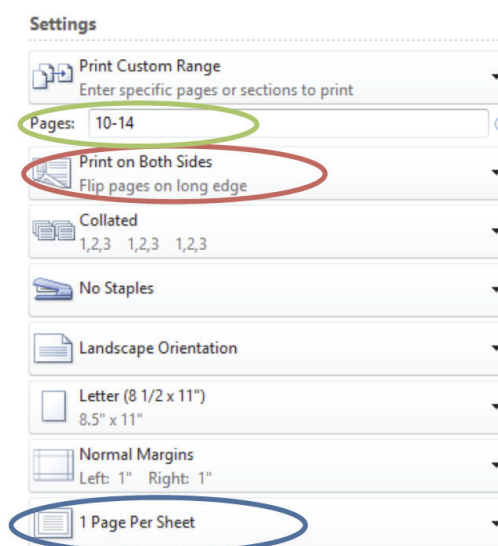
Settings

Print Custom Range
Enter specific pages or sections to print

Pages: 10-14

Print on Both Sides
Flip pages on long edge

Collated
1,2,3 1,2,3 1,2,3

No Staples

Landscape Orientation

Letter (8 1/2 x 11")
8.5" x 11"

Normal Margins
Left: 1" Right: 1"

1 Page Per Sheet